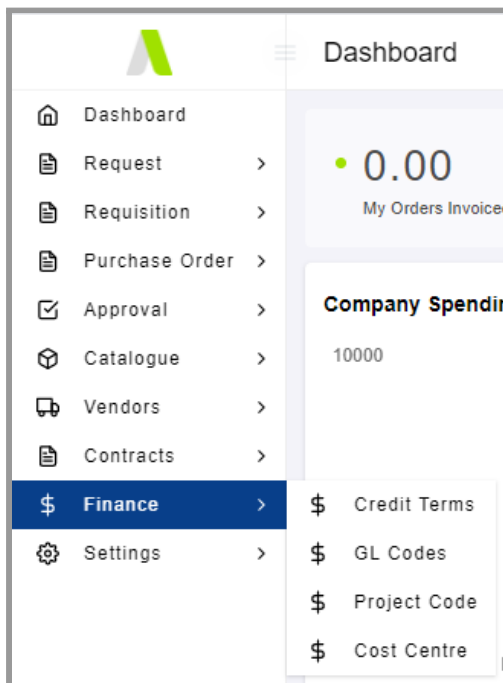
Dashboard

Dashboard
Request
Requisition
Purchase Order
Approval
Catalogue
Vendors
Contracts
\$ Finance
Settings

• 0.00
My Orders Invoice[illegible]

Company Spendi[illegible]

10000

\$ Credit Terms
\$ GL Codes
\$ Project Code
\$ Cost Centre